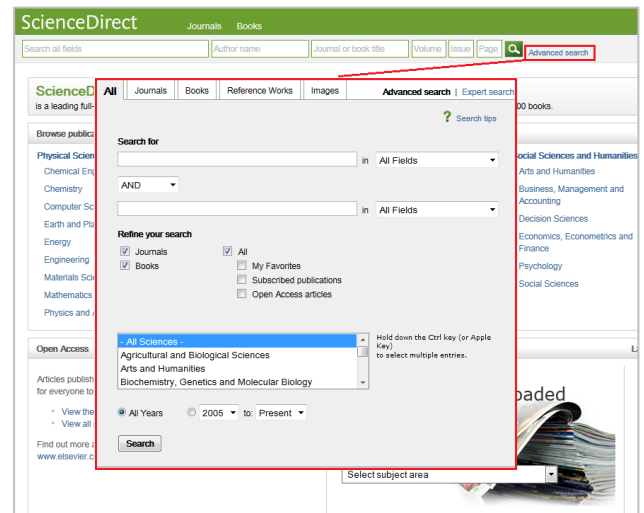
ScienceDirect Journals Books

Search all fields | Author name | Journal or book title | Volume | Issue | Page | Advanced search

ScienceD
is a leading full-
00 books.

Browse publica

Physical Scien
Chemical Eng
Chemistry
Computer Sc
Earth and Pla
Energy
Engineering
Materials Sci
Mathematics
Physics and A

Social Sciences and Humanities
Arts and Humanities
Business, Management and Accounting
Decision Sciences
Economics, Econometrics and Finance
Psychology
Social Sciences

Open Access
Articles publish
for everyone to
View the
View all
Find out more a
www.elsevier.c

L

baded

Select subject area

All | Journals | Books | Reference Works | Images | Advanced search | Expert search

Search tips

Search for
in All Fields
AND
in All Fields

Refine your search
Journals
Books
All
My Favorites
Subscribed publications
Open Access articles

- All Sciences -
Agricultural and Biological Sciences
Arts and Humanities
Biochemistry, Genetics and Molecular Biology

Hold down the Ctrl key (or Apple Key) to select multiple entries.

All Years 2005 to: Present

Search